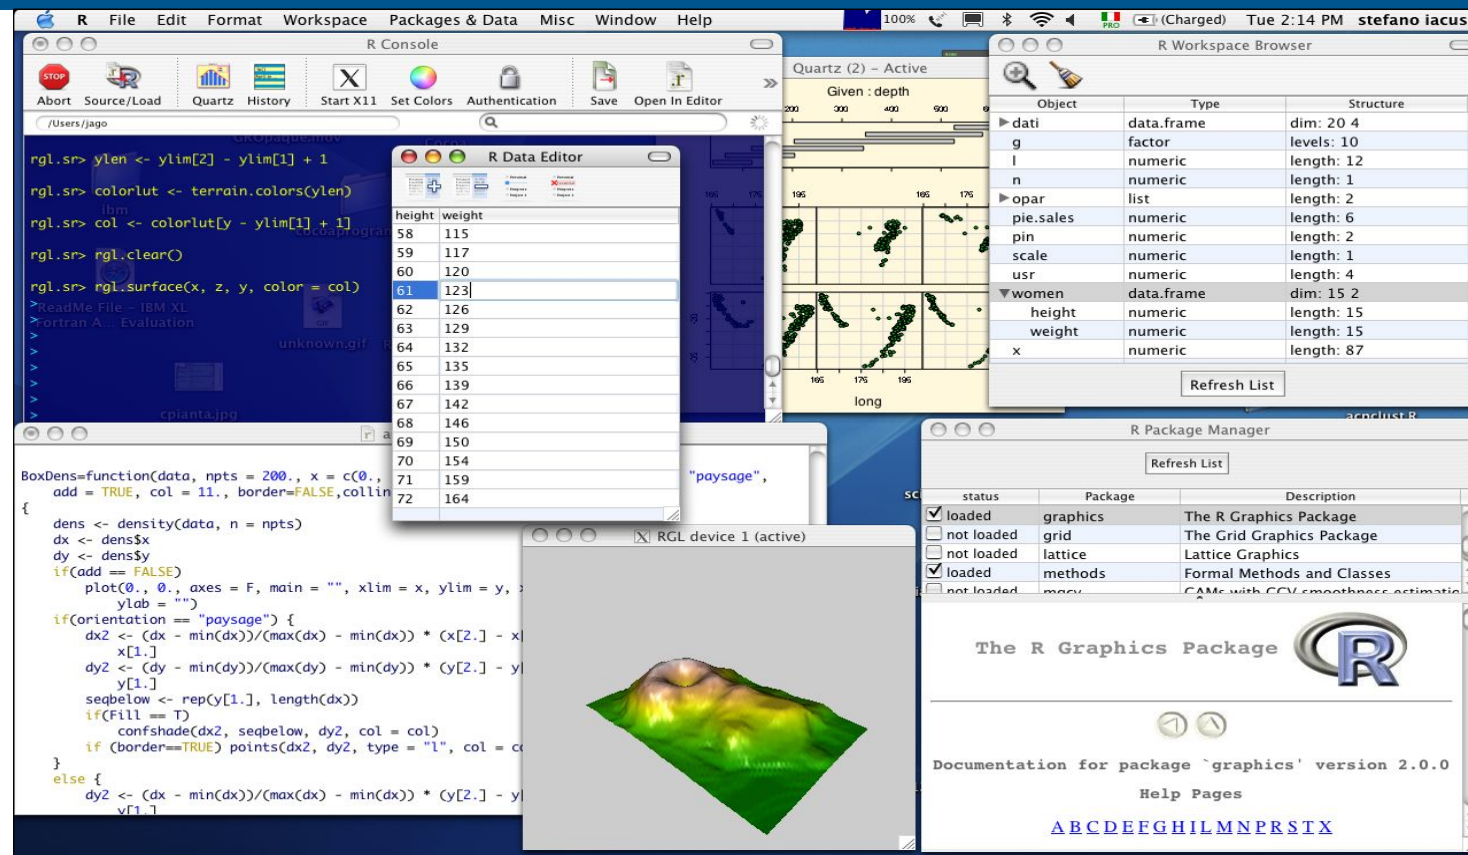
R File Edit Format Workspace Packages & Data Misc Window Help 100% (Charged) Tue 2:14 PM stefano iacus

R Console

Abort Source/Load Quartz History Start X11 Set Colors Authentication Save Open In Editor

/Users/jago

rgl.sr> ylen <- ylim[2] - ylim[1] + 1
rgl.sr> colorlut <- terrain.colors(ylen)
rgl.sr> col <- colorlut[y - ylim[1] + 1]
rgl.sr> rgl.clear()
rgl.sr> rgl.surface(x, z, y, color = col)
>
>
>
>
>
>
>

R Data Editor

| height | weight |
|---|---|
| 58 | 115 |
| 59 | 117 |
| 60 | 120 |
| 61 | 123 |
| 62 | 126 |
| 63 | 129 |
| 64 | 132 |
| 65 | 135 |
| 66 | 139 |
| 67 | 142 |
| 68 | 146 |
| 69 | 150 |
| 70 | 154 |
| 71 | 159 |
| 72 | 164 |

Quartz (2) – Active

Given : depth

long

R Workspace Browser

| Object | Type | Structure |
|---|---|---|
| dati | data.frame | dim: 20 4 |
| g | factor | levels: 10 |
| l | numeric | length: 12 |
| n | numeric | length: 1 |
| opar | list | length: 2 |
| pie.sales | numeric | length: 6 |
| pin | numeric | length: 2 |
| scale | numeric | length: 1 |
| usr | numeric | length: 4 |
| women | data.frame | dim: 15 2 |
| height | numeric | length: 15 |
| weight | numeric | length: 15 |
| x | numeric | length: 87 |

Refresh List

BoxDens=function(data, npts = 200., x = c(0., "paysage",
    add = TRUE, col = 11., border=FALSE,collin
{
    dens <- density(data, n = npts)
    dx <- dens$x
    dy <- dens$y
    if(add == FALSE)
        plot(0., 0., axes = F, main = "", xlim = x, ylim = y,
            ylab = "")
    if(orientation == "paysage") {
        dx2 <- (dx - min(dx))/(max(dx) - min(dx)) * (x[2.] - x
            x[1.]
        dy2 <- (dy - min(dy))/(max(dy) - min(dy)) * (y[2.] - y
            y[1.]
        seqbelow <- rep(y[1.], length(dx))
        if(Fill == T)
            confshade(dx2, seqbelow, dy2, col = col)
        if (border==TRUE) points(dx2, dy2, type = "l", col = c
    }
    else {
        dy2 <- (dx - min(dx))/(max(dx) - min(dx)) * (y[2.] - y
            y[1.]

RGL device 1 (active)

R Package Manager

Refresh List

| status | Package | Description |
|---|---|---|
| loaded | graphics | The R Graphics Package |
| not loaded | grid | The Grid Graphics Package |
| not loaded | lattice | Lattice Graphics |
| loaded | methods | Formal Methods and Classes |
| not loaded | mgcv | GAMs with GCV smoothness estimatio |

The R Graphics Package

Documentation for package `graphics' version 2.0.0

Help Pages

A B C D E F G H I L M N P R S T X